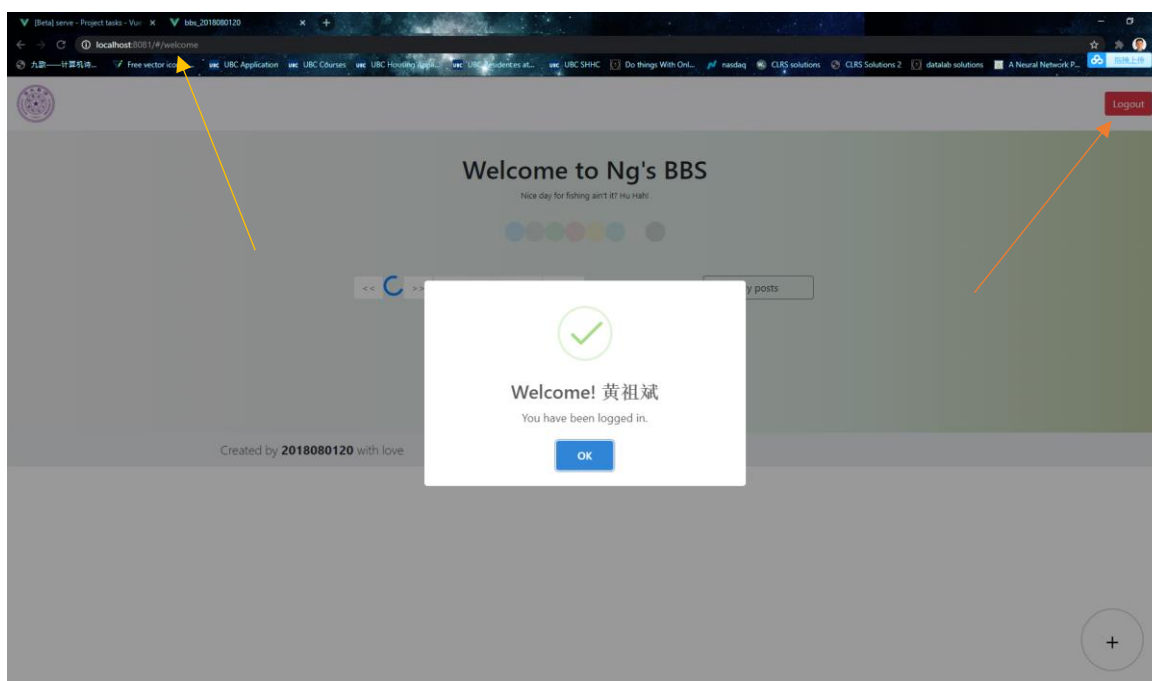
[Beta] serve - Project tasks - Vue ×
bbs_2018080120 ×
+
localhost:8081/#/welcome
九歌——计算机诗...
Free vector ico...
UBC Application
UBC Courses
UBC Housing Appli...
UBC Residences at...
UBC SHHC
Do things With Onl...
nasdaq
CLRS solutions
CLRS Solutions 2
datalab solutions
A Neural Network P...
拍照上传
Logout
Welcome to Ng's BBS
Nice day for fishing ain't it? Hu Hah!
<<
>>
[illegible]y posts
Welcome! 黄祖斌
You have been logged in.
OK
Created by 2018080120 with love
+